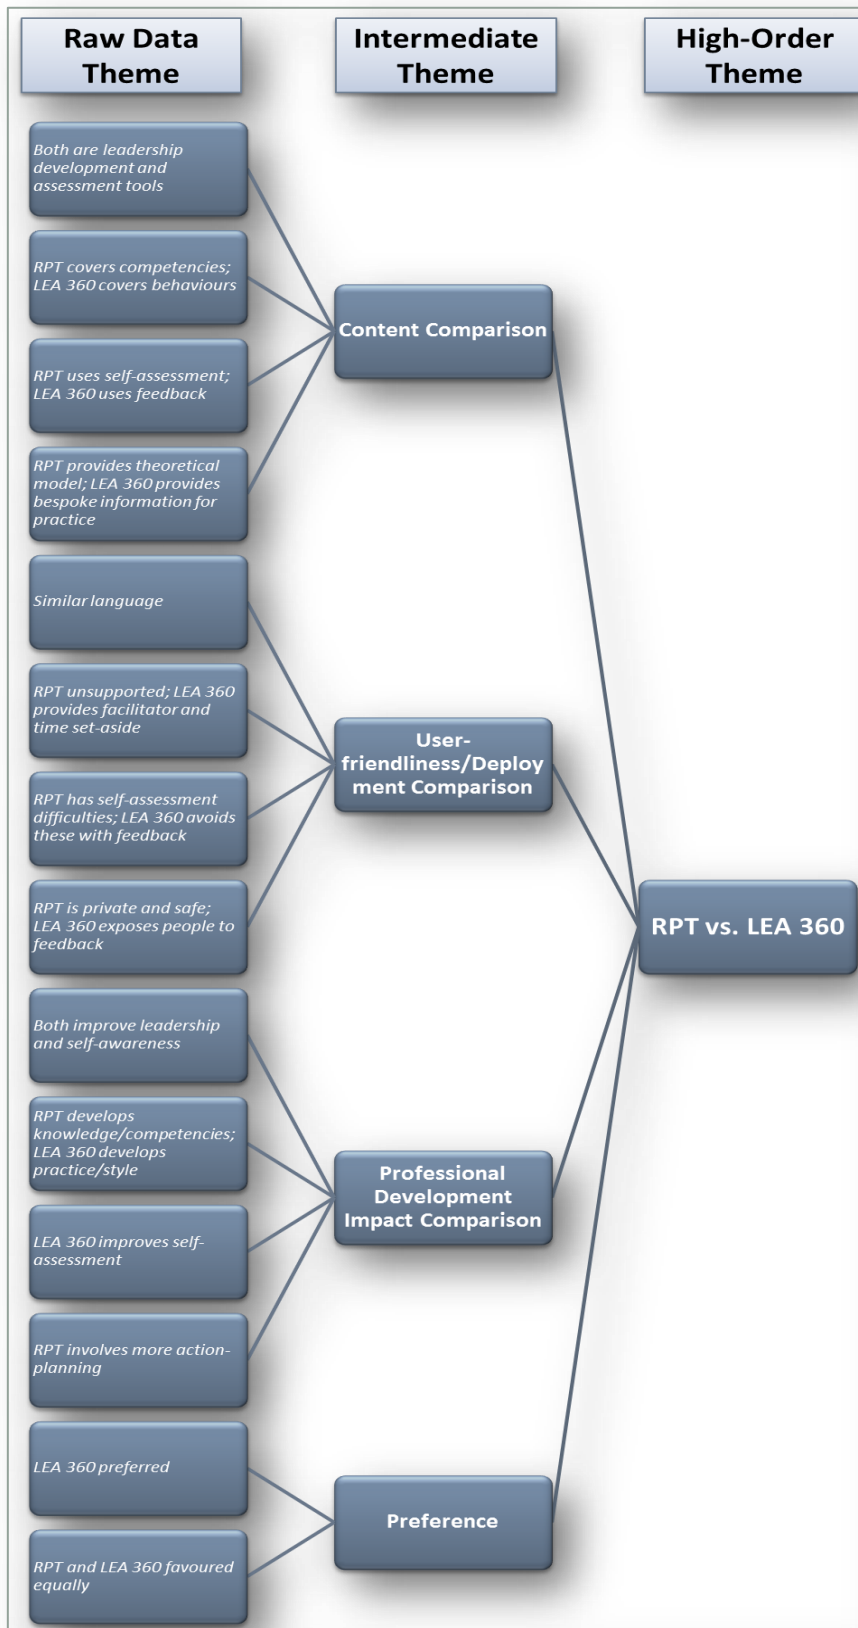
Raw Data Theme

Intermediate Theme

High-Order Theme

Both are leadership development and assessment tools

RPT covers competencies; LEA 360 covers behaviours

RPT uses self-assessment; LEA 360 uses feedback

RPT provides theoretical model; LEA 360 provides bespoke information for practice

Content Comparison

Similar language

RPT unsupported; LEA 360 provides facilitator and time set-aside

RPT has self-assessment difficulties; LEA 360 avoids these with feedback

RPT is private and safe; LEA 360 exposes people to feedback

User-friendliness/Deployment Comparison

RPT vs. LEA 360

Both improve leadership and self-awareness

RPT develops knowledge/competencies; LEA 360 develops practice/style

LEA 360 improves self-assessment

RPT involves more action-planning

Professional Development Impact Comparison

LEA 360 preferred

RPT and LEA 360 favoured equally

Preference